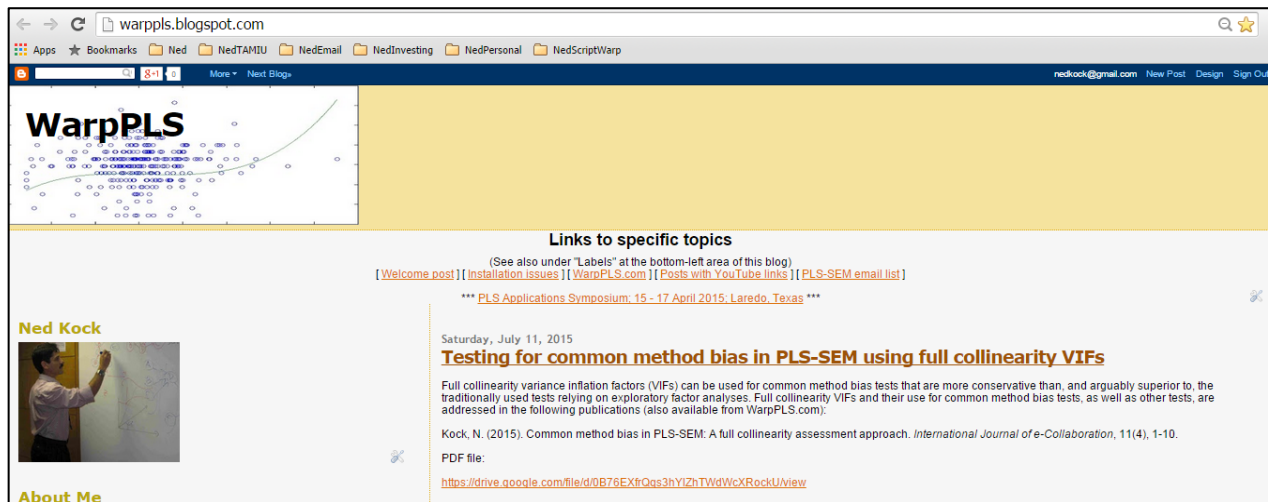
warppls.blogspot.com

Apps Bookmarks Ned NedTAMIU NedEmail NedInvesting NedPersonal NedScriptWarp

G+1 0 More ▾ Next Blog» nedkock@gmail.com New Post Design Sign Out

WarpPLS

Links to specific topics

(See also under "Labels" at the bottom-left area of this blog)
[ Welcome post ] [ Installation issues ] [ WarpPLS.com ] [ Posts with YouTube links ] [ PLS-SEM email list ]

*** PLS Applications Symposium; 15 - 17 April 2015; Laredo, Texas ***

Ned Kock

About Me

Saturday, July 11, 2015

Testing for common method bias in PLS-SEM using full collinearity VIFs

Full collinearity variance inflation factors (VIFs) can be used for common method bias tests that are more conservative than, and arguably superior to, the traditionally used tests relying on exploratory factor analyses. Full collinearity VIFs and their use for common method bias tests, as well as other tests, are addressed in the following publications (also available from WarpPLS.com):

Kock, N. (2015). Common method bias in PLS-SEM: A full collinearity assessment approach. International Journal of e-Collaboration, 11(4), 1-10.

PDF file:

https://drive.google.com/file/d/0B76EXfrQgs3hYlZhTWdWcXRockU/view